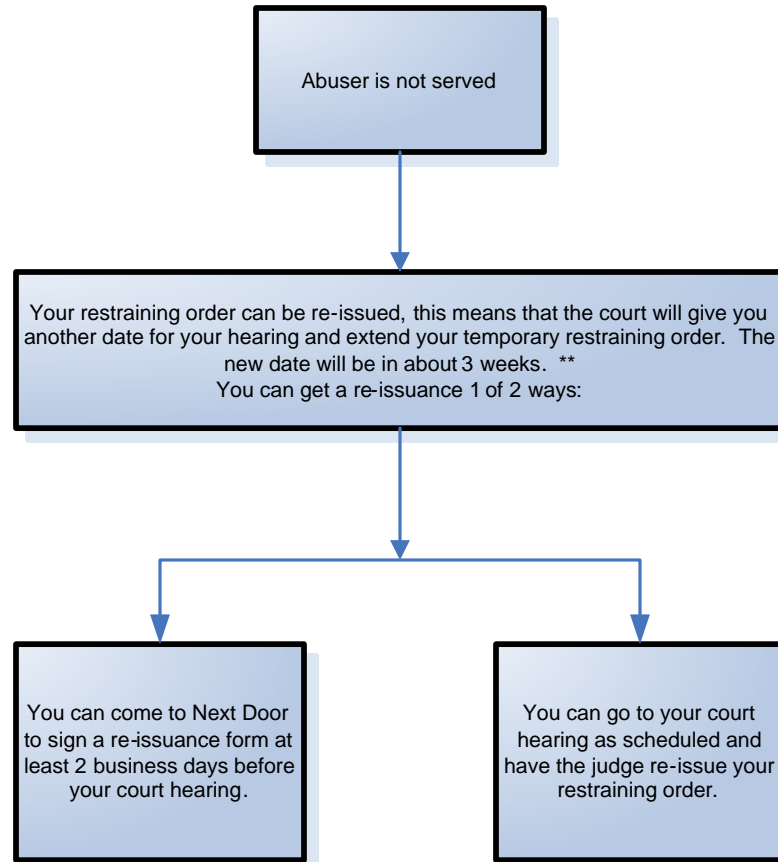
Abuser is not served

Your restraining order can be re-issued, this means that the court will give you another date for your hearing and extend your temporary restraining order. The new date will be in about 3 weeks. **
You can get a re-issuance 1 of 2 ways:

You can come to Next Door to sign a re-issuance form at least 2 business days before your court hearing.

You can go to your court hearing as scheduled and have the judge re-issue your restraining order.